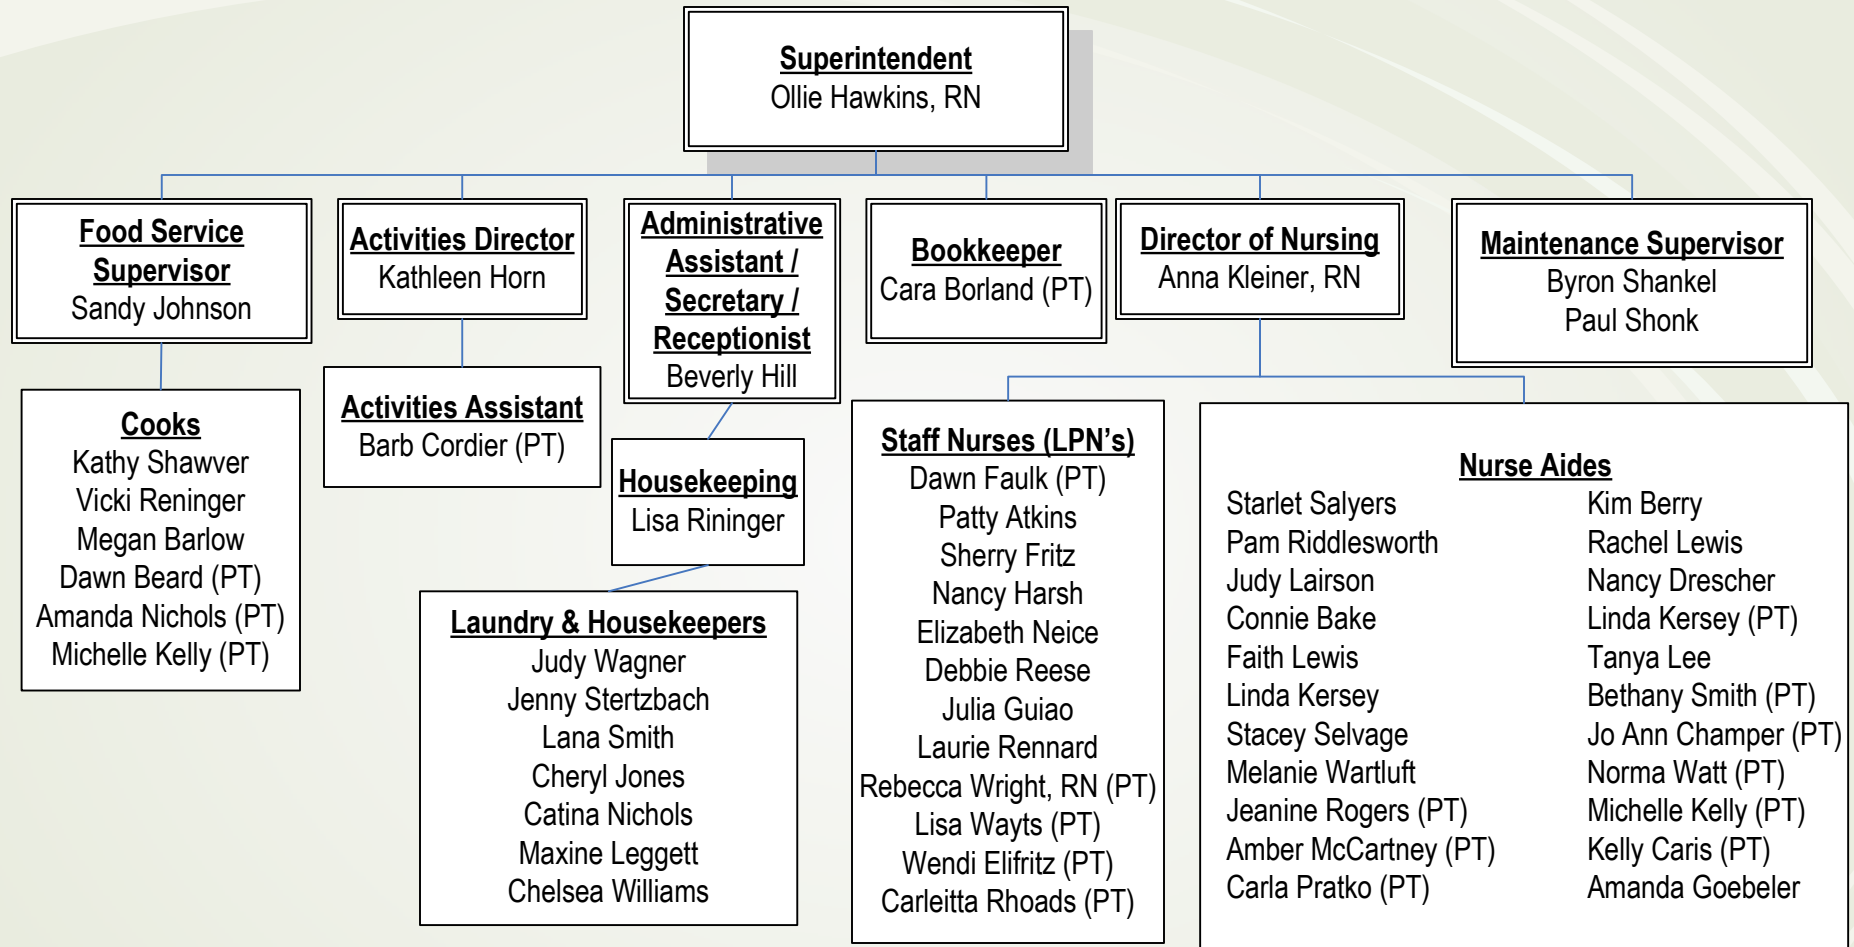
Superintendent
Ollie Hawkins, RN

Food Service Supervisor
Sandy Johnson

Activities Director
Kathleen Horn

Administrative Assistant / Secretary / Receptionist
Beverly Hill

Bookkeeper
Cara Borland (PT)

Director of Nursing
Anna Kleiner, RN

Maintenance Supervisor
Byron Shankel
Paul Shonk

Cooks
Kathy Shawver
Vicki Reninger
Megan Barlow
Dawn Beard (PT)
Amanda Nichols (PT)
Michelle Kelly (PT)

Activities Assistant
Barb Cordier (PT)

Housekeeping
Lisa Rininger

Laundry & Housekeepers
Judy Wagner
Jenny Stertzbach
Lana Smith
Cheryl Jones
Catina Nichols
Maxine Leggett
Chelsea Williams

Staff Nurses (LPN's)
Dawn Faulk (PT)
Patty Atkins
Sherry Fritz
Nancy Harsh
Elizabeth Neice
Debbie Reese
Julia Guiao
Laurie Rennard
Rebecca Wright, RN (PT)
Lisa Wayts (PT)
Wendi Elifritz (PT)
Carleitta Rhoads (PT)

Nurse Aides
Starlet Salyers
Pam Riddlesworth
Judy Lairson
Connie Bake
Faith Lewis
Linda Kersey
Stacey Selvage
Melanie Wartluft
Jeanine Rogers (PT)
Amber McCartney (PT)
Carla Pratko (PT)

Kim Berry
Rachel Lewis
Nancy Drescher
Linda Kersey (PT)
Tanya Lee
Bethany Smith (PT)
Jo Ann Champer (PT)
Norma Watt (PT)
Michelle Kelly (PT)
Kelly Caris (PT)
Amanda Goebeler